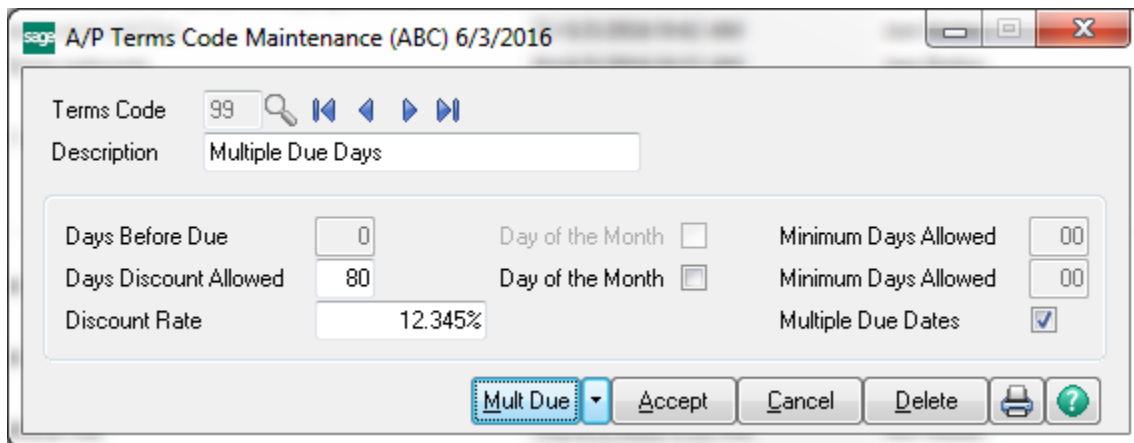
sage A/P Terms Code Maintenance (ABC) 6/3/2016

Terms Code 99
Description Multiple Due Days

Days Before Due 0
Days Discount Allowed 80
Discount Rate 12.345%
Day of the Month
Day of the Month
Minimum Days Allowed 00
Minimum Days Allowed 00
Multiple Due Dates

Mult Due
Accept
Cancel
Delete